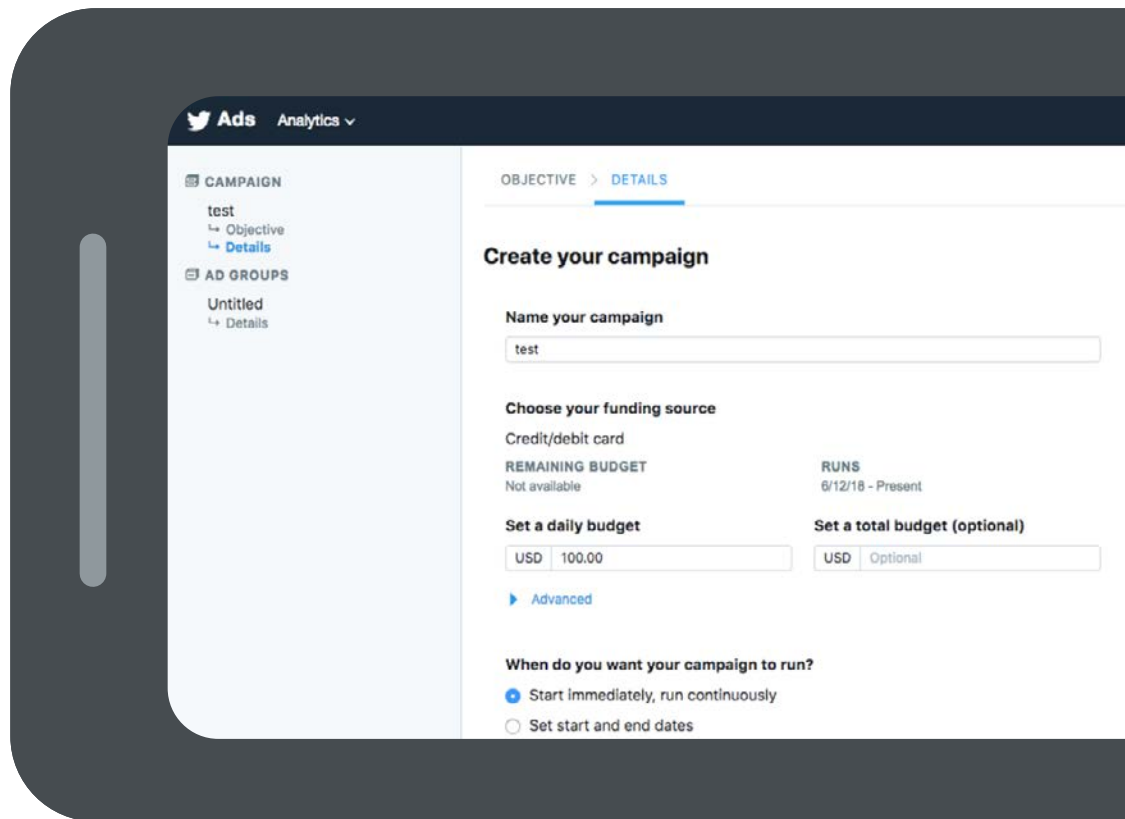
Ads Analytics

CAMPAIGN
test
↳ Objective
↳ Details
AD GROUPS
Untitled
↳ Details

OBJECTIVE > DETAILS

Create your campaign

Name your campaign
test

Choose your funding source
Credit/debit card
REMAINING BUDGET
Not available
RUNS
6/12/18 - Present

Set a daily budget
USD 100.00
Set a total budget (optional)
USD Optional

Advanced

When do you want your campaign to run?
Start immediately, run continuously
Set start and end dates